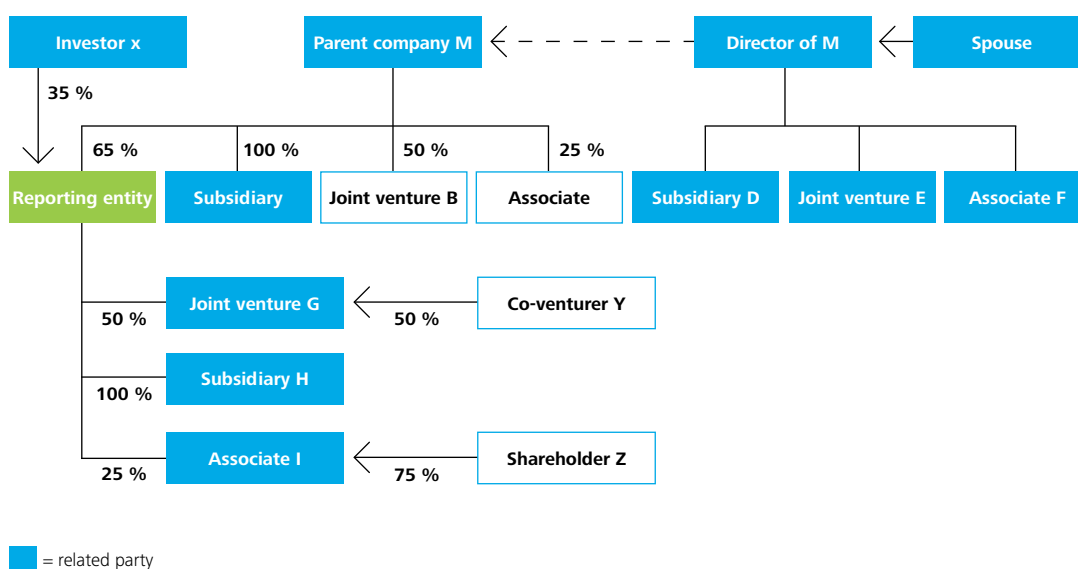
Investor x

Parent company M

Director of M

Spouse

35 %

65 %

100 %

50 %

25 %

Reporting entity

Subsidiary

Joint venture B

Associate

Subsidiary D

Joint venture E

Associate F

Joint venture G

Co-venturer Y

50 %

50 %

Subsidiary H

100 %

Associate I

Shareholder Z

25 %

75 %

= related party